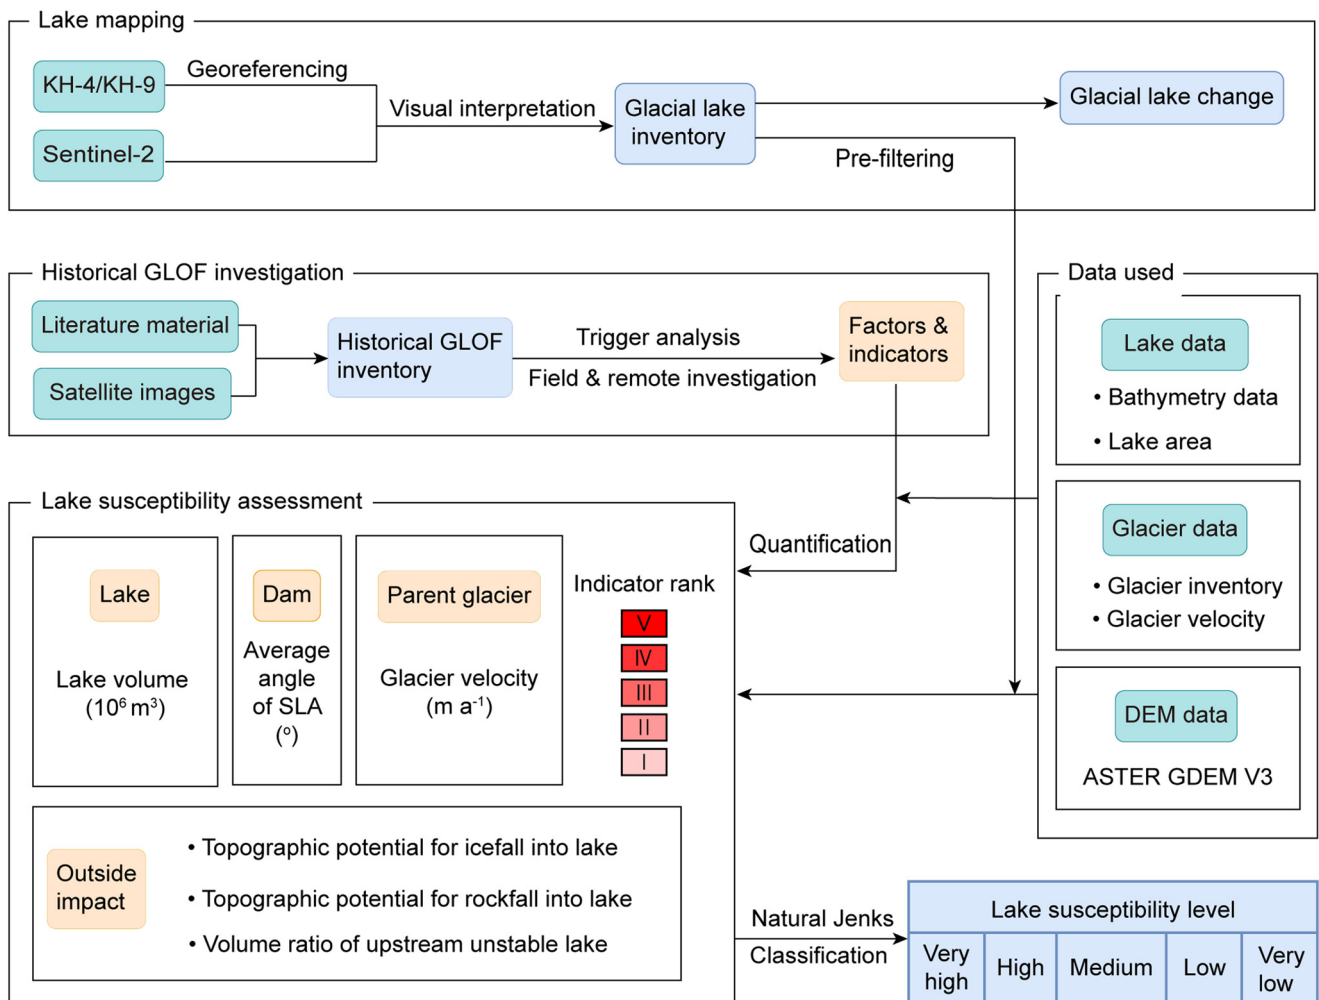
Lake mapping

KH-4/KH-9

Sentinel-2

Georeferencing

Visual interpretation

Glacial lake inventory

Glacial lake change

Pre-filtering

Historical GLOF investigation

Literature material

Satellite images

Historical GLOF inventory

Trigger analysis

Field & remote investigation

Factors & indicators

Data used

Lake data

• Bathymetry data

• Lake area

Glacier data

• Glacier inventory

• Glacier velocity

DEM data

ASTER GDEM V3

Lake susceptibility assessment

Quantification

Lake

Lake volume ($10^6$ $m^3$)

Dam

Average angle of SLA (°)

Parent glacier

Glacier velocity (m $a^{-1}$)

Indicator rank

V

IV

III

II

I

Outside impact

• Topographic potential for icefall into lake

• Topographic potential for rockfall into lake

• Volume ratio of upstream unstable lake

Natural Jenks

Classification

| Lake susceptibility level | | | | |
|---|---|---|---|---|
| Very high | High | Medium | Low | Very low |